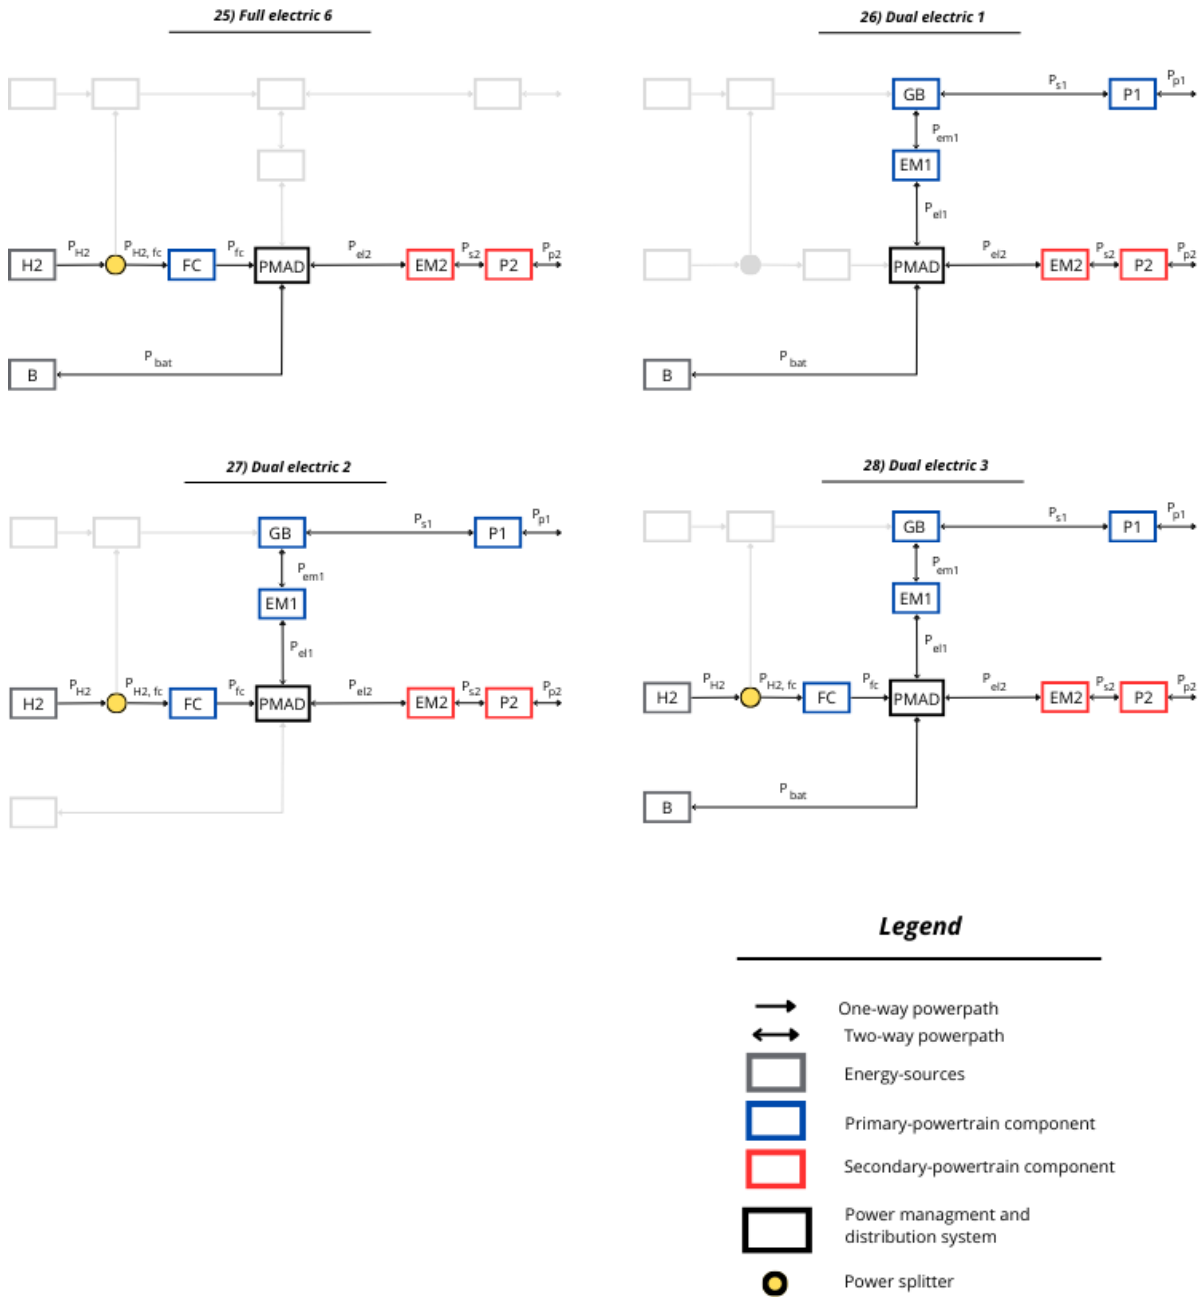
25) Full electric 6

H2
$P_{H2}$
$P_{H2, fc}$
FC
$P_{fc}$
PMAD
$P_{el2}$
EM2
$P_{s2}$
P2
$P_{p2}$
B
$P_{bat}$

26) Dual electric 1

GB
$P_{s1}$
P1
$P_{p1}$
$P_{em1}$
EM1
$P_{el1}$
PMAD
$P_{el2}$
EM2
$P_{s2}$
P2
$P_{p2}$
B
$P_{bat}$

27) Dual electric 2

GB
$P_{s1}$
P1
$P_{p1}$
$P_{em1}$
EM1
$P_{el1}$
H2
$P_{H2}$
$P_{H2, fc}$
FC
$P_{fc}$
PMAD
$P_{el2}$
EM2
$P_{s2}$
P2
$P_{p2}$

28) Dual electric 3

GB
$P_{s1}$
P1
$P_{p1}$
$P_{em1}$
EM1
$P_{el1}$
H2
$P_{H2}$
$P_{H2, fc}$
FC
$P_{fc}$
PMAD
$P_{el2}$
EM2
$P_{s2}$
P2
$P_{p2}$
B
$P_{bat}$

Legend

One-way powerpath
Two-way powerpath
Energy-sources
Primary-powertrain component
Secondary-powertrain component
Power managment and distribution system
Power splitter